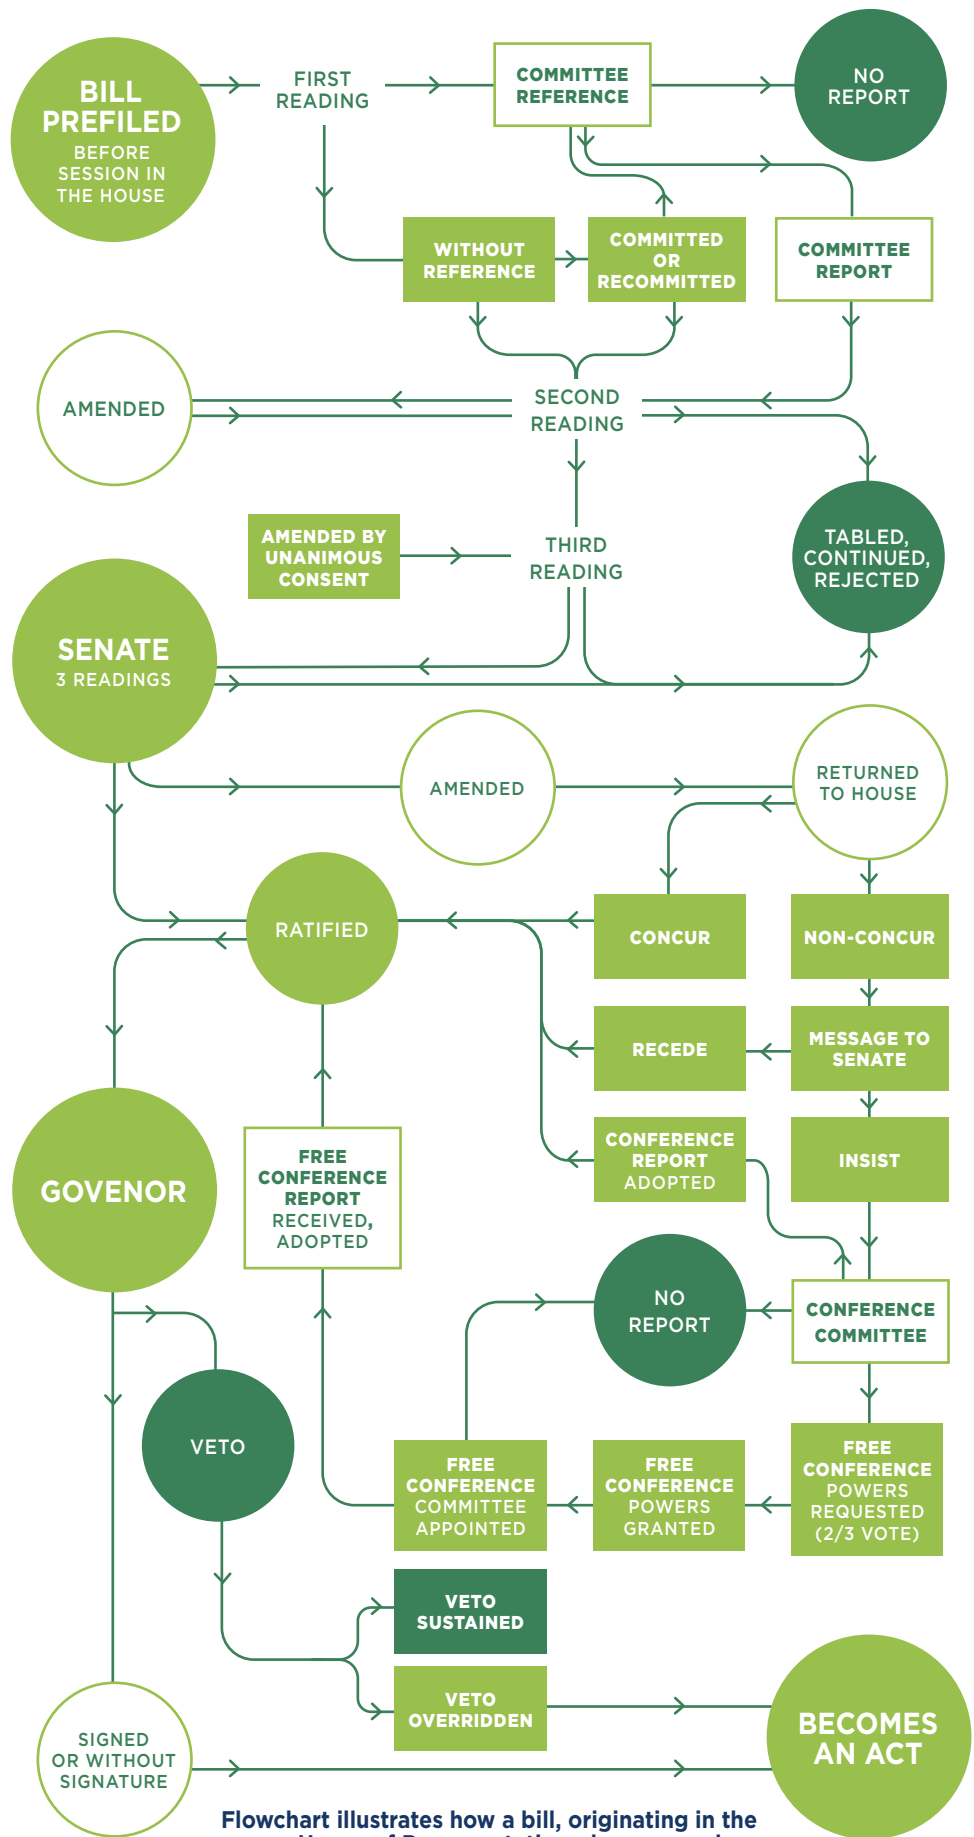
BILL PREFILED BEFORE SESSION IN THE HOUSE

FIRST READING

COMMITTEE REFERENCE

NO REPORT

WITHOUT REFERENCE

COMMITTED OR RECOMMITTED

COMMITTEE REPORT

AMENDED

SECOND READING

AMENDED BY UNANIMOUS CONSENT

THIRD READING

TABLED, CONTINUED, REJECTED

SENATE 3 READINGS

AMENDED

RETURNED TO HOUSE

RATIFIED

CONCUR

NON-CONCUR

RECEDE

MESSAGE TO SENATE

GOVENOR

FREE CONFERENCE REPORT RECEIVED, ADOPTED

CONFERENCE REPORT ADOPTED

INSIST

NO REPORT

CONFERENCE COMMITTEE

VETO

FREE CONFERENCE COMMITTEE APPOINTED

FREE CONFERENCE POWERS GRANTED

FREE CONFERENCE POWERS REQUESTED (2/3 VOTE)

VETO SUSTAINED

VETO OVERRIDDEN

SIGNED OR WITHOUT SIGNATURE

BECOMES AN ACT

Flowchart illustrates how a bill, originating in the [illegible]